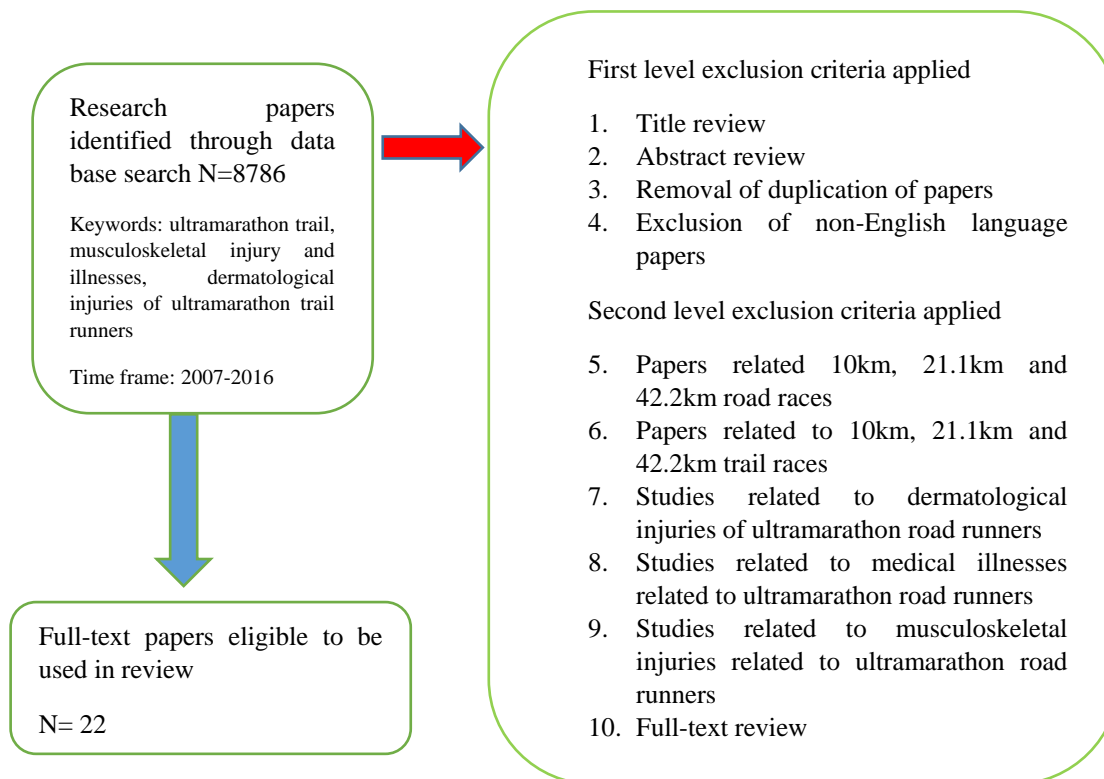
Research papers identified through data base search N=8786

Keywords: ultramarathon trail, musculoskeletal injury and illnesses, dermatological injuries of ultramarathon trail runners

Time frame: 2007-2016

Full-text papers eligible to be used in review

N= 22

First level exclusion criteria applied

1. Title review
2. Abstract review
3. Removal of duplication of papers
4. Exclusion of non-English language papers

Second level exclusion criteria applied

5. Papers related 10km, 21.1km and 42.2km road races
6. Papers related to 10km, 21.1km and 42.2km trail races
7. Studies related to dermatological injuries of ultramarathon road runners
8. Studies related to medical illnesses related to ultramarathon road runners
9. Studies related to musculoskeletal injuries related to ultramarathon road runners
10. Full-text review